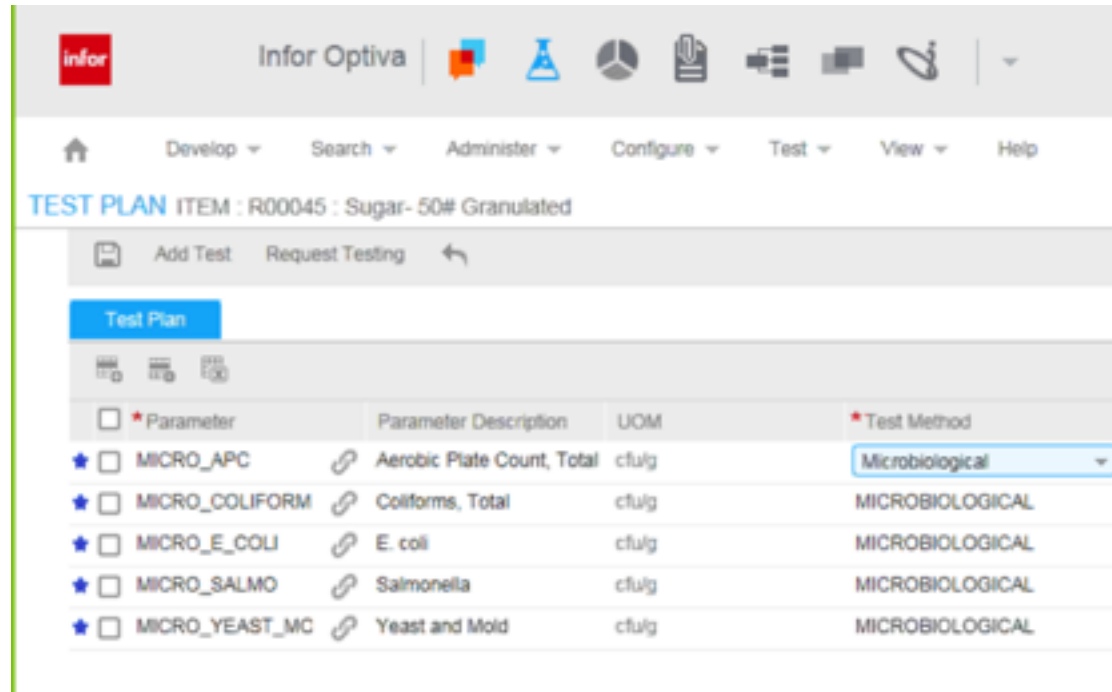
infor

Infor Optiva

Develop Search Administer Configure Test View Help

TEST PLAN ITEM : R00045 : Sugar- 50# Granulated

Add Test Request Testing

Test Plan

| *Parameter | Parameter Description | UOM | *Test Method |
|---|---|---|---|
| MICRO_APC | Aerobic Plate Count, Total | cfu/g | Microbiological |
| MICRO_COLIFORM | Coliforms, Total | cfu/g | MICROBIOLOGICAL |
| MICRO_E_COLI | E. coli | cfu/g | MICROBIOLOGICAL |
| MICRO_SALMO | Salmonella | cfu/g | MICROBIOLOGICAL |
| MICRO_YEAST_MC | Yeast and Mold | cfu/g | MICROBIOLOGICAL |